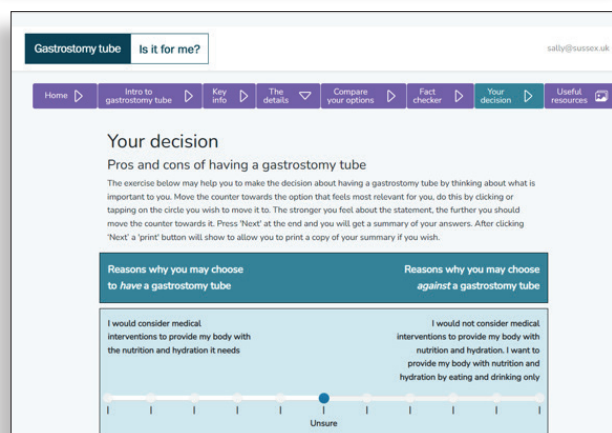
Gastrostomy tube Is it for me?

sally@sussex.uk

Home

Intro to gastrostomy tube

Key info

The details

Compare your options

Fact checker

Your decision

Useful resources

Your decision

Pros and cons of having a gastrostomy tube

The exercise below may help you to make the decision about having a gastrostomy tube by thinking about what is important to you. Move the counter towards the option that feels most relevant for you, do this by clicking or tapping on the circle you wish to move it to. The stronger you feel about the statement, the further you should move the counter towards it. Press 'Next' at the end and you will get a summary of your answers. After clicking 'Next' a 'print' button will show to allow you to print a copy of your summary if you wish.

Reasons why you may choose to *have* a gastrostomy tube

Reasons why you may choose *against* a gastrostomy tube

I would consider medical interventions to provide my body with the nutrition and hydration it needs

I would not consider medical interventions to provide my body with nutrition and hydration. I want to provide my body with nutrition and hydration by eating and drinking only

Unsure